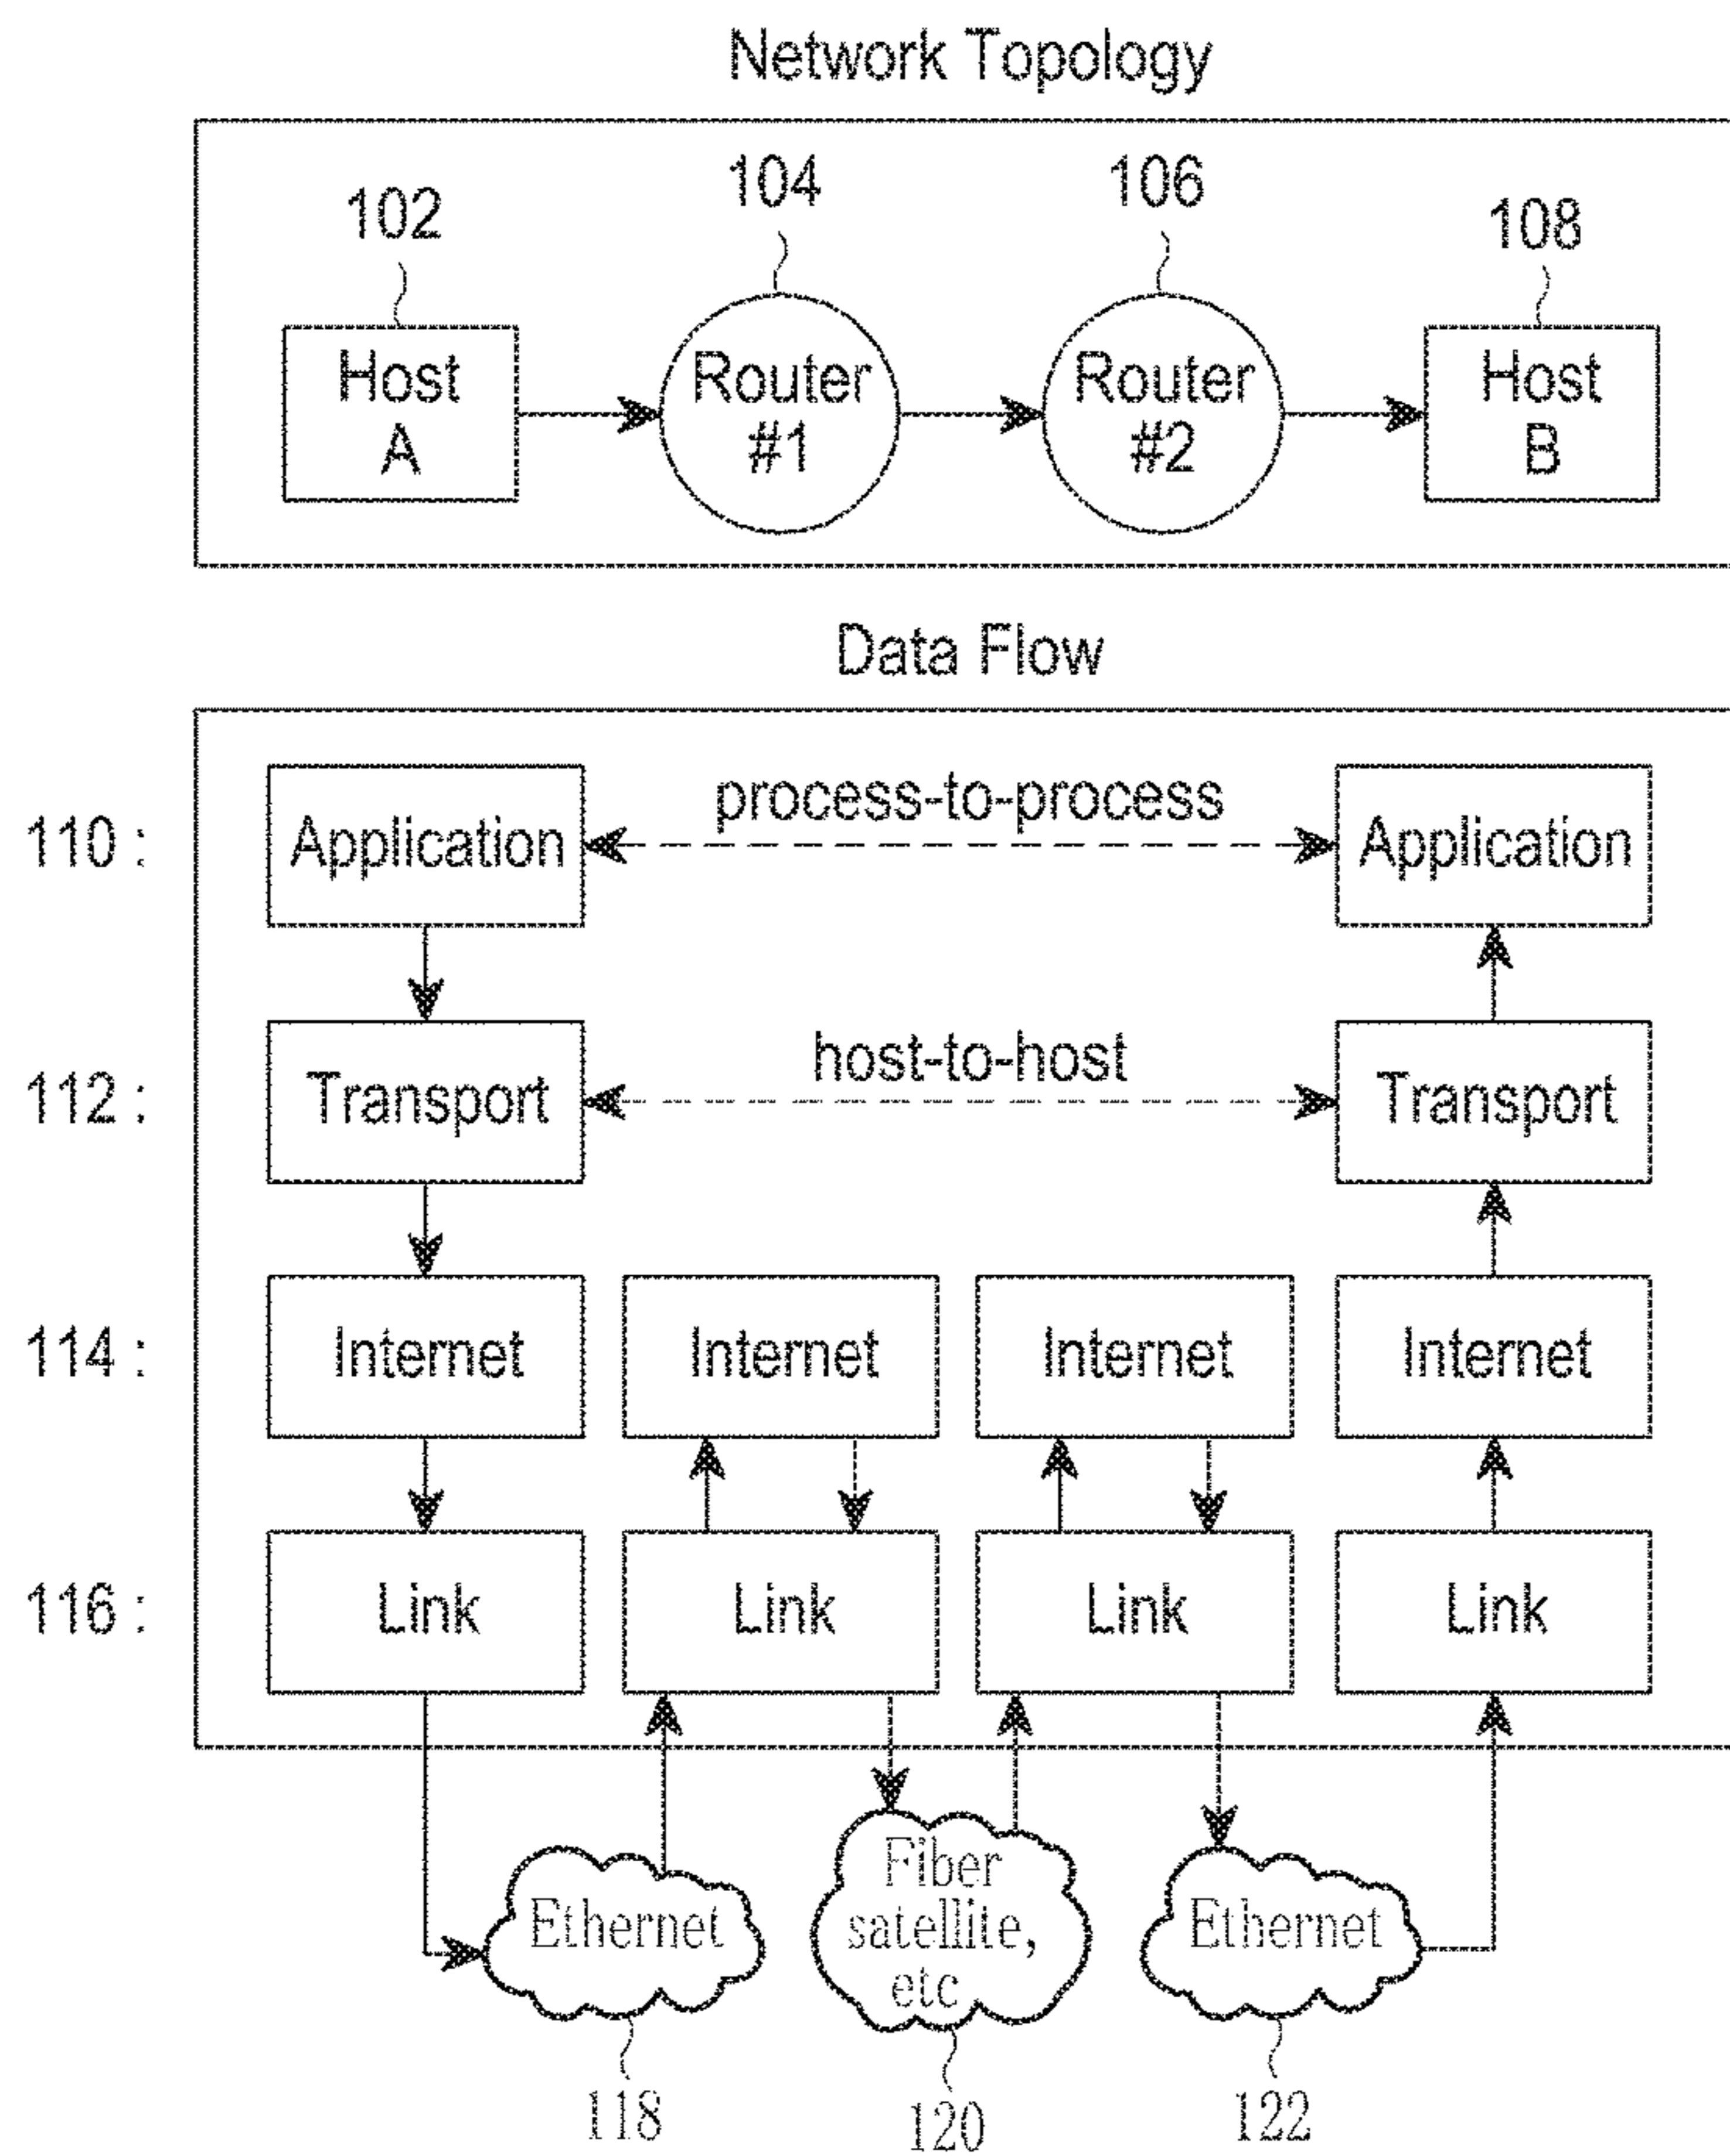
Network Topology

102
104
106
108

Host A
Router #1
Router #2
Host B

Data Flow

110 : Application
process-to-process
Application

112 : Transport
host-to-host
Transport

114 : Internet
Internet
Internet
Internet

116 : Link
Link
Link
Link

Ethernet
Fiber satellite, etc
Ethernet

118
120
122